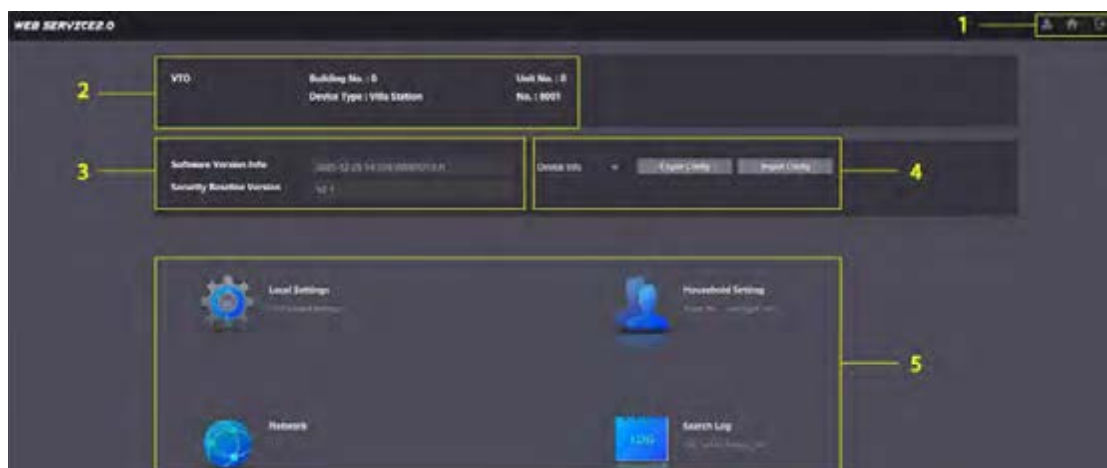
WEB SERVICE2.0

1

2

VTO

Building No. : 0

Device Type : Villa Station

Unit No. : 0

No. : 8001

3

Software Version Info

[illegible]

Security Baseline Version

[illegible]

Device Info

Export Config

Import Config

4

Local Settings

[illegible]

Household Setting

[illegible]

5

Network

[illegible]

Search Log

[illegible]

LOG